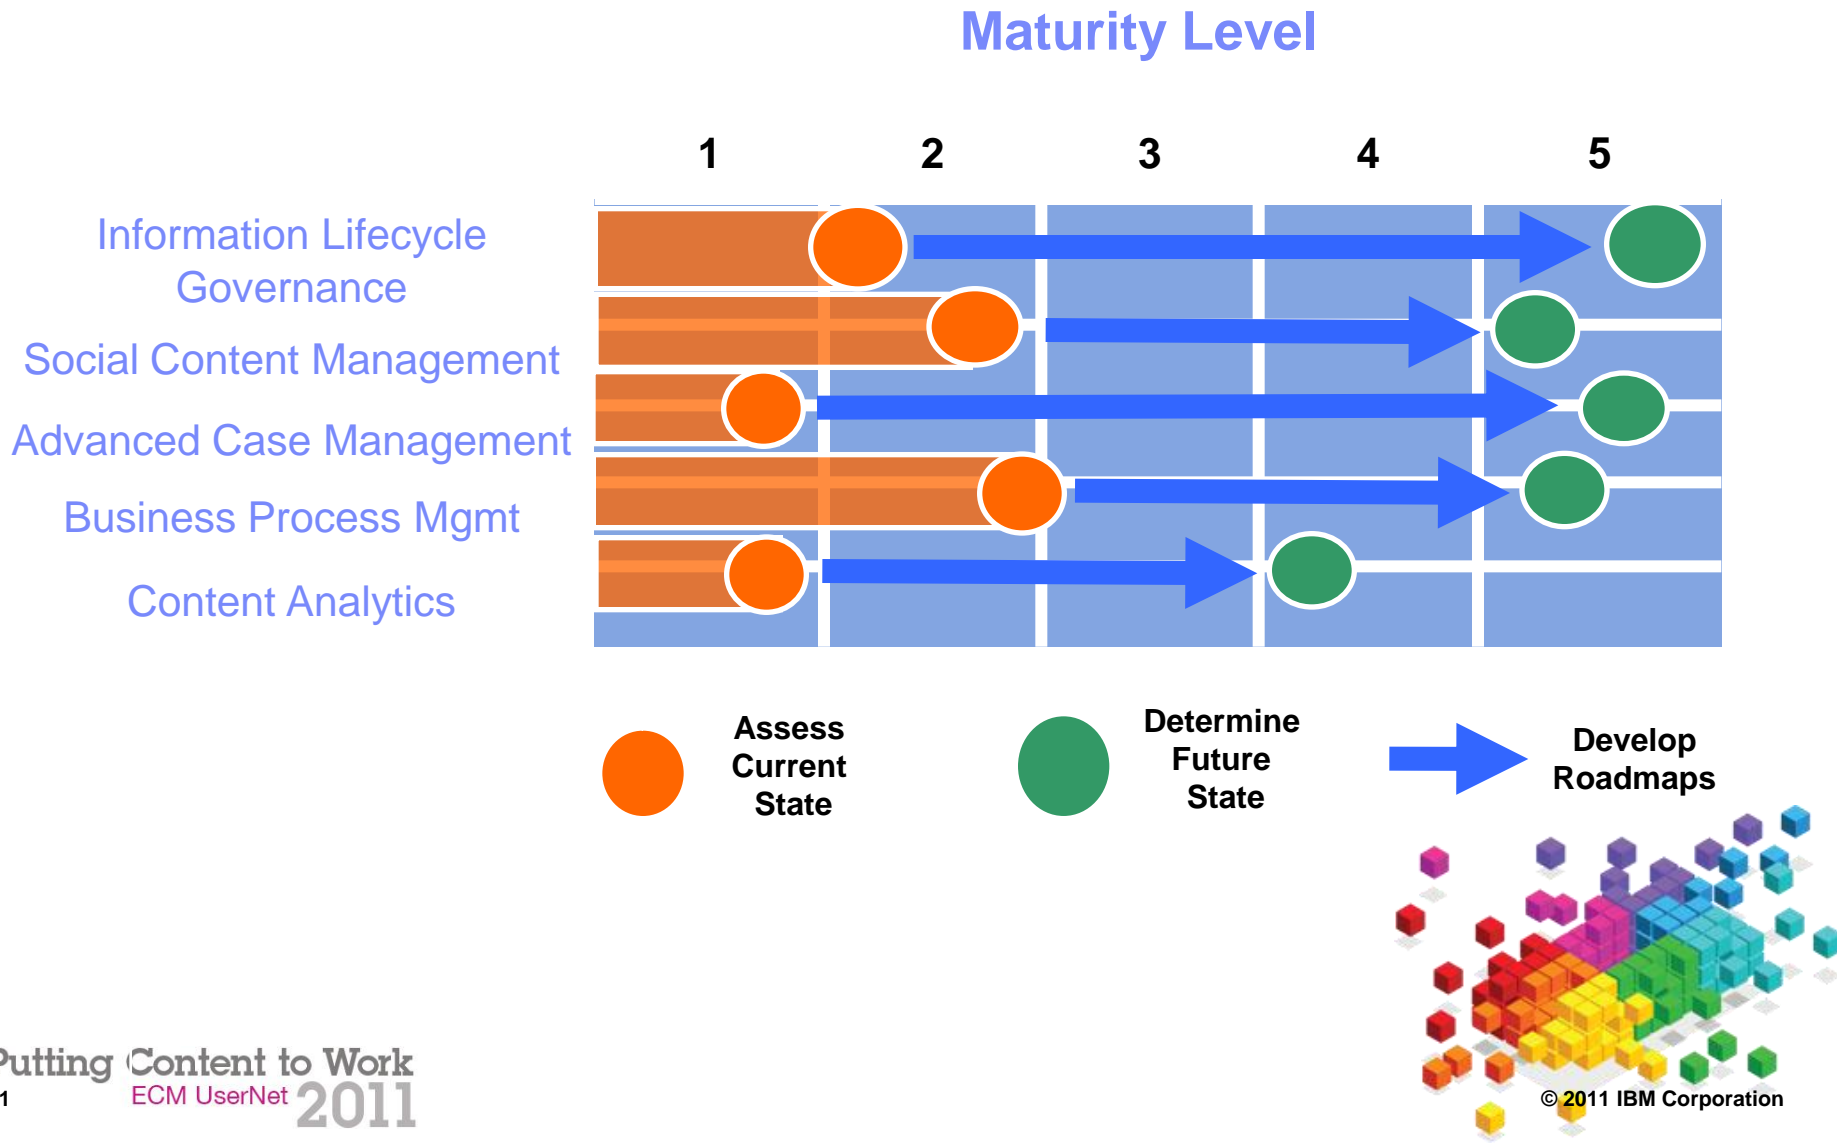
Maturity Level

1 2 3 4 5

Information Lifecycle Governance

Social Content Management

Advanced Case Management

Business Process Mgmt

Content Analytics

Assess Current State

Determine Future State

Develop Roadmaps

Putting Content to Work

ECM UserNet 2011

1

© 2011 IBM Corporation